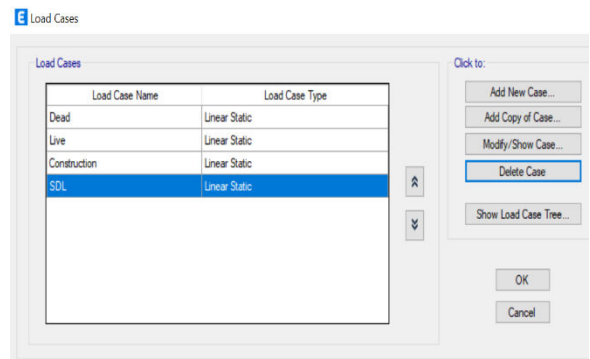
E Load Cases

Load Cases

| Load Case Name | Load Case Type |
|---|---|
| Dead | Linear Static |
| Live | Linear Static |
| Construction | Linear Static |
| SDL | Linear Static |

Click to:

Add New Case...

Add Copy of Case...

Modify/Show Case...

Delete Case

Show Load Case Tree...

OK

Cancel